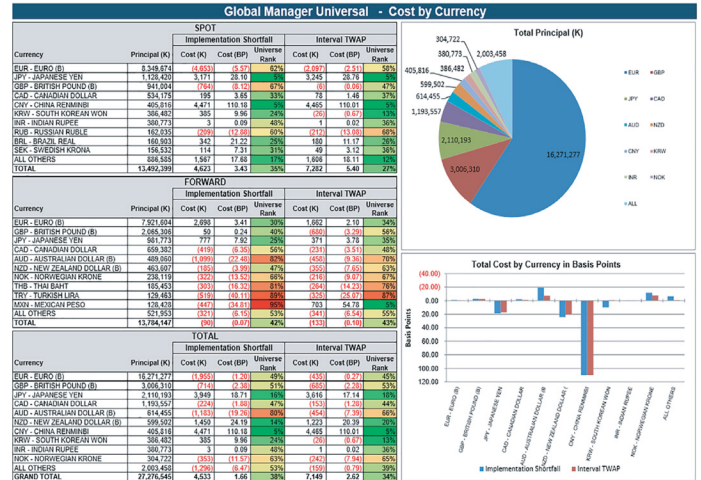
Global Manager Universal - Cost by Currency

SPOT

| Currency | Principal (K) | Implementation Shortfall Cost (K) | Cost (BP) | Universe Rank | Interval TWAP Cost (K) | Cost (BP) | Universe Rank |
|---|---|---|---|---|---|---|---|
| EUR - EURO (B) | 8,349,674 | (4,653) | (5.57) | 62% | (2,097) | (2.51) | 58% |
| JPY - JAPANESE YEN | 1,128,420 | 3,171 | 28.10 | 5% | 3,245 | 28.76 | 5% |
| GBP - BRITISH POUND (B) | 941,004 | (764) | (8.12) | 67% | (6) | (0.06) | 47% |
| CAD - CANADIAN DOLLAR | 534,175 | 195 | 3.65 | 33% | 78 | 1.46 | 37% |
| CNY - CHINA RENMINBI | 405,816 | 4,471 | 110.18 | 5% | 4,465 | 110.01 | 5% |
| KRW - SOUTH KOREAN WON | 386,482 | 385 | 9.96 | 24% | (26) | (0.67) | 13% |
| INR - INDIAN RUPEE | 380,773 | 3 | 0.09 | 48% | 1 | 0.02 | 36% |
| RUB - RUSSIAN RUBLE | 162,035 | (209) | (12.88) | 60% | (212) | (13.08) | 68% |
| BRL - BRAZIL REAL | 160,903 | 342 | 21.22 | 25% | 180 | 11.17 | 26% |
| SEK - SWEDISH KRONA | 156,532 | 114 | 7.31 | 31% | 49 | 3.12 | 36% |
| ALL OTHERS | 886,585 | 1,567 | 17.68 | 17% | 1,608 | 18.11 | 12% |
| TOTAL | 13,492,399 | 4,623 | 3.43 | 35% | 7,282 | 5.40 | 27% |

FORWARD

| Currency | Principal (K) | Implementation Shortfall Cost (K) | Cost (BP) | Universe Rank | Interval TWAP Cost (K) | Cost (BP) | Universe Rank |
|---|---|---|---|---|---|---|---|
| EUR - EURO (B) | 7,921,604 | 2,698 | 3.41 | 30% | 1,662 | 2.10 | 34% |
| GBP - BRITISH POUND (B) | 2,065,306 | 50 | 0.24 | 40% | (680) | (3.29) | 56% |
| JPY - JAPANESE YEN | 981,773 | 777 | 7.92 | 25% | 371 | 3.78 | 35% |
| CAD - CANADIAN DOLLAR | 659,382 | (419) | (6.35) | 56% | (231) | (3.51) | 48% |
| AUD - AUSTRALIAN DOLLAR (B) | 489,060 | (1,099) | (22.48) | 82% | (458) | (9.36) | 70% |
| NZD - NEW ZEALAND DOLLAR (B) | 463,697 | (185) | (3.99) | 47% | (355) | (7.65) | 63% |
| NOK - NORWEGIAN KRONE | 238,119 | (322) | (13.52) | 66% | (216) | (9.07) | 67% |
| THB - THAI BAHT | 185,453 | (303) | (16.32) | 81% | (264) | (14.23) | 76% |
| TRY - TURKISH LIRA | 129,463 | (519) | (40.11) | 89% | (325) | (25.07) | 87% |
| MXN - MEXICAN PESO | 128,438 | (447) | (34.81) | 95% | 703 | 54.78 | 5% |
| ALL OTHERS | 521,953 | (321) | (6.15) | 53% | (341) | (6.54) | 55% |
| TOTAL | 13,784,147 | (90) | (0.07) | 42% | (133) | (0.10) | 43% |

TOTAL

| Currency | Principal (K) | Implementation Shortfall Cost (K) | Cost (BP) | Universe Rank | Interval TWAP Cost (K) | Cost (BP) | Universe Rank |
|---|---|---|---|---|---|---|---|
| EUR - EURO (B) | 16,271,277 | (1,955) | (1.20) | 49% | (435) | (0.27) | 45% |
| GBP - BRITISH POUND (B) | 3,006,310 | (714) | (2.38) | 51% | (685) | (2.28) | 53% |
| JPY - JAPANESE YEN | 2,110,193 | 3,949 | 18.71 | 16% | 3,616 | 17.14 | 18% |
| CAD - CANADIAN DOLLAR | 1,193,557 | (224) | (1.88) | 47% | (153) | (1.28) | 44% |
| AUD - AUSTRALIAN DOLLAR (B) | 614,455 | (1,183) | (19.26) | 80% | (454) | (7.39) | 66% |
| NZD - NEW ZEALAND DOLLAR (B) | 599,502 | 1,450 | 24.19 | 14% | 1,223 | 20.39 | 20% |
| CNY - CHINA RENMINBI | 405,816 | 4,471 | 110.18 | 5% | 4,465 | 110.01 | 5% |
| KRW - SOUTH KOREAN WON | 386,482 | 385 | 9.96 | 24% | (26) | (0.67) | 13% |
| INR - INDIAN RUPEE | 380,773 | 3 | 0.09 | 48% | 1 | 0.02 | 36% |
| NOK - NORWEGIAN KRONE | 304,722 | (353) | (11.57) | 63% | (242) | (7.94) | 65% |
| ALL OTHERS | 2,003,458 | (1,296) | (6.47) | 53% | (159) | (0.79) | 39% |
| GRAND TOTAL | 27,276,545 | 4,533 | 1.66 | 38% | 7,149 | 2.62 | 34% |

Total Principal (K)
304,722
380,773
386,482
405,816
599,502
614,455
1,193,557
2,110,193
3,006,310
16,271,277
2,003,458
EUR GBP JPY CAD AUD NZD CNY KRW INR NOK ALL

Total Cost by Currency in Basis Points
(40.00)
(20.00)
0.00
20.00
40.00
60.00
80.00
100.00
120.00
Basis Points
EUR - EURO (B)
GBP - BRITISH POUND (B)
JPY - JAPANESE YEN
CAD - CANADIAN DOLLAR
AUD - AUSTRALIAN DOLLAR (B)
NZD - NEW ZEALAND DOLLAR (
CNY - CHINA RENMINBI
KRW - SOUTH KOREAN WON
INR - INDIAN RUPEE
NOK - NORWEGIAN KRONE
ALL OTHERS
Implementation Shortfall
Interval TWAP